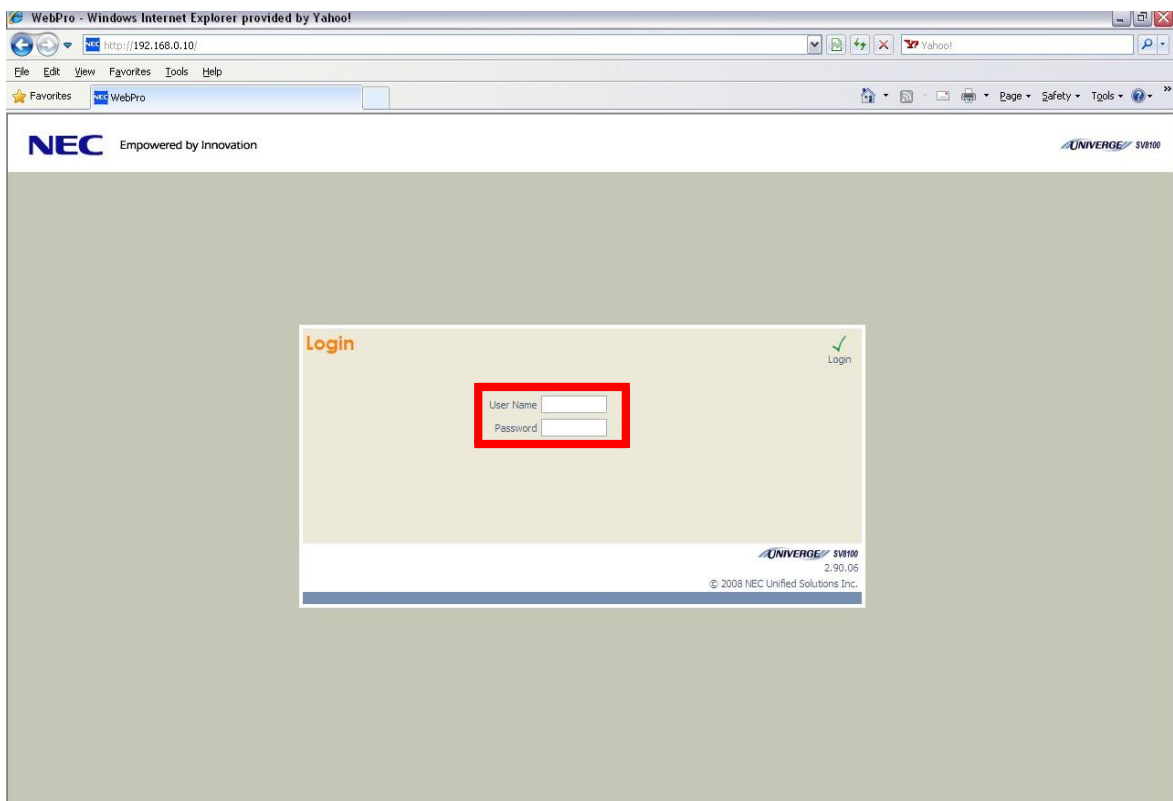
WebPro - Windows Internet Explorer provided by Yahoo!

http://192.168.0.10/

Yahoo!

File Edit View Favorites Tools Help

Favorites WebPro

Page • Safety • Tools •

NEC Empowered by Innovation

UNIVERGE SV8100

Login

Login

User Name
Password

UNIVERGE SV8100
2.90.06
© 2008 NEC Unified Solutions Inc.